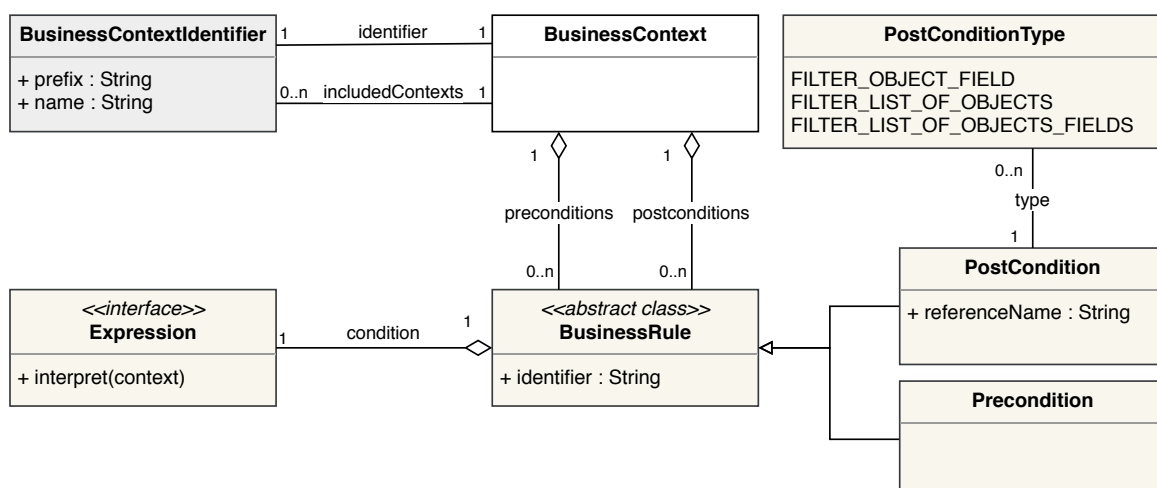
BusinessContextIdentifier

+ prefix : String
+ name : String

1 identifier 1

0..n includedContexts 1

BusinessContext

PostConditionType

FILTER_OBJECT_FIELD
FILTER_LIST_OF_OBJECTS
FILTER_LIST_OF_OBJECTS_FIELDS

1 1

0..n
type
1

preconditions postconditions

0..n 0..n

PostCondition

+ referenceName : String

<<interface>>
Expression

+ interpret(context)

1 condition 1

<<abstract class>>
BusinessRule

+ identifier : String

Precondition